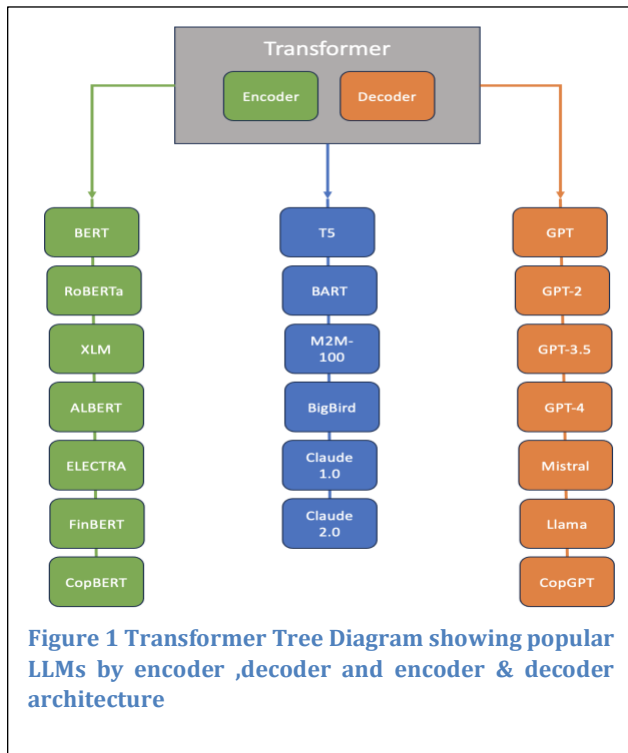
Transformer

Encoder

Decoder

BERT

RoBERTa

XLM

ALBERT

ELECTRA

FinBERT

CopBERT

T5

BART

M2M-100

BigBird

Claude 1.0

Claude 2.0

GPT

GPT-2

GPT-3.5

GPT-4

Mistral

Llama

CopGPT

Figure 1 Transformer Tree Diagram showing popular LLMs by encoder ,decoder and encoder & decoder architecture